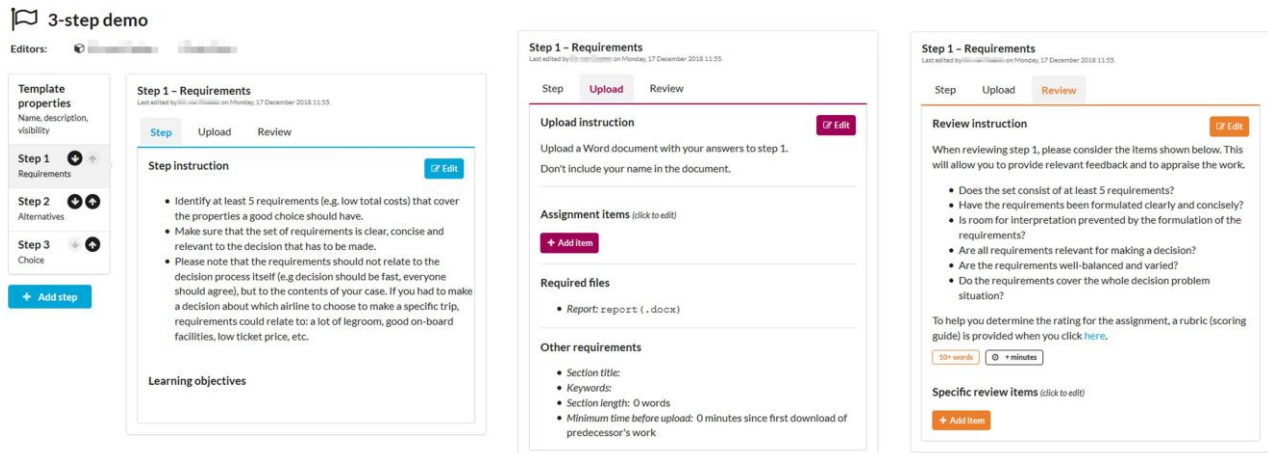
3-step demo

Editors: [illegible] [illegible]

Template properties
Name, description, visibility

Step 1
Requirements

Step 2
Alternatives

Step 3
Choice

+ Add step

Step 1 – Requirements
Last edited by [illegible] on Monday, 17 December 2018 11:55.

Step | Upload | Review

Step instruction

Edit

- Identify at least 5 requirements (e.g. low total costs) that cover the properties a good choice should have.
- Make sure that the set of requirements is clear, concise and relevant to the decision that has to be made.
- Please note that the requirements should not relate to the decision process itself (e.g decision should be fast, everyone should agree), but to the contents of your case. If you had to make a decision about which airline to choose to make a specific trip, requirements could relate to: a lot of legroom, good on-board facilities, low ticket price, etc.

Learning objectives

Step 1 – Requirements
Last edited by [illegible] on Monday, 17 December 2018 11:55.

Step | Upload | Review

Upload instruction

Edit

Upload a Word document with your answers to step 1.

Don't include your name in the document.

Assignment items (click to edit)

+ Add item

Required files

- Report: report(.docx)

Other requirements

- Section title:
- Keywords:
- Section length: 0 words
- Minimum time before upload: 0 minutes since first download of predecessor's work

Step 1 – Requirements
Last edited by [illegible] on Monday, 17 December 2018 11:55.

Step | Upload | Review

Review instruction

Edit

When reviewing step 1, please consider the items shown below. This will allow you to provide relevant feedback and to appraise the work.

- Does the set consist of at least 5 requirements?
- Have the requirements been formulated clearly and concisely?
- Is room for interpretation prevented by the formulation of the requirements?
- Are all requirements relevant for making a decision?
- Are the requirements well-balanced and varied?
- Do the requirements cover the whole decision problem situation?

To help you determine the rating for the assignment, a rubric (scoring guide) is provided when you click here.

10+ words | + minutes

Specific review items (click to edit)

+ Add item